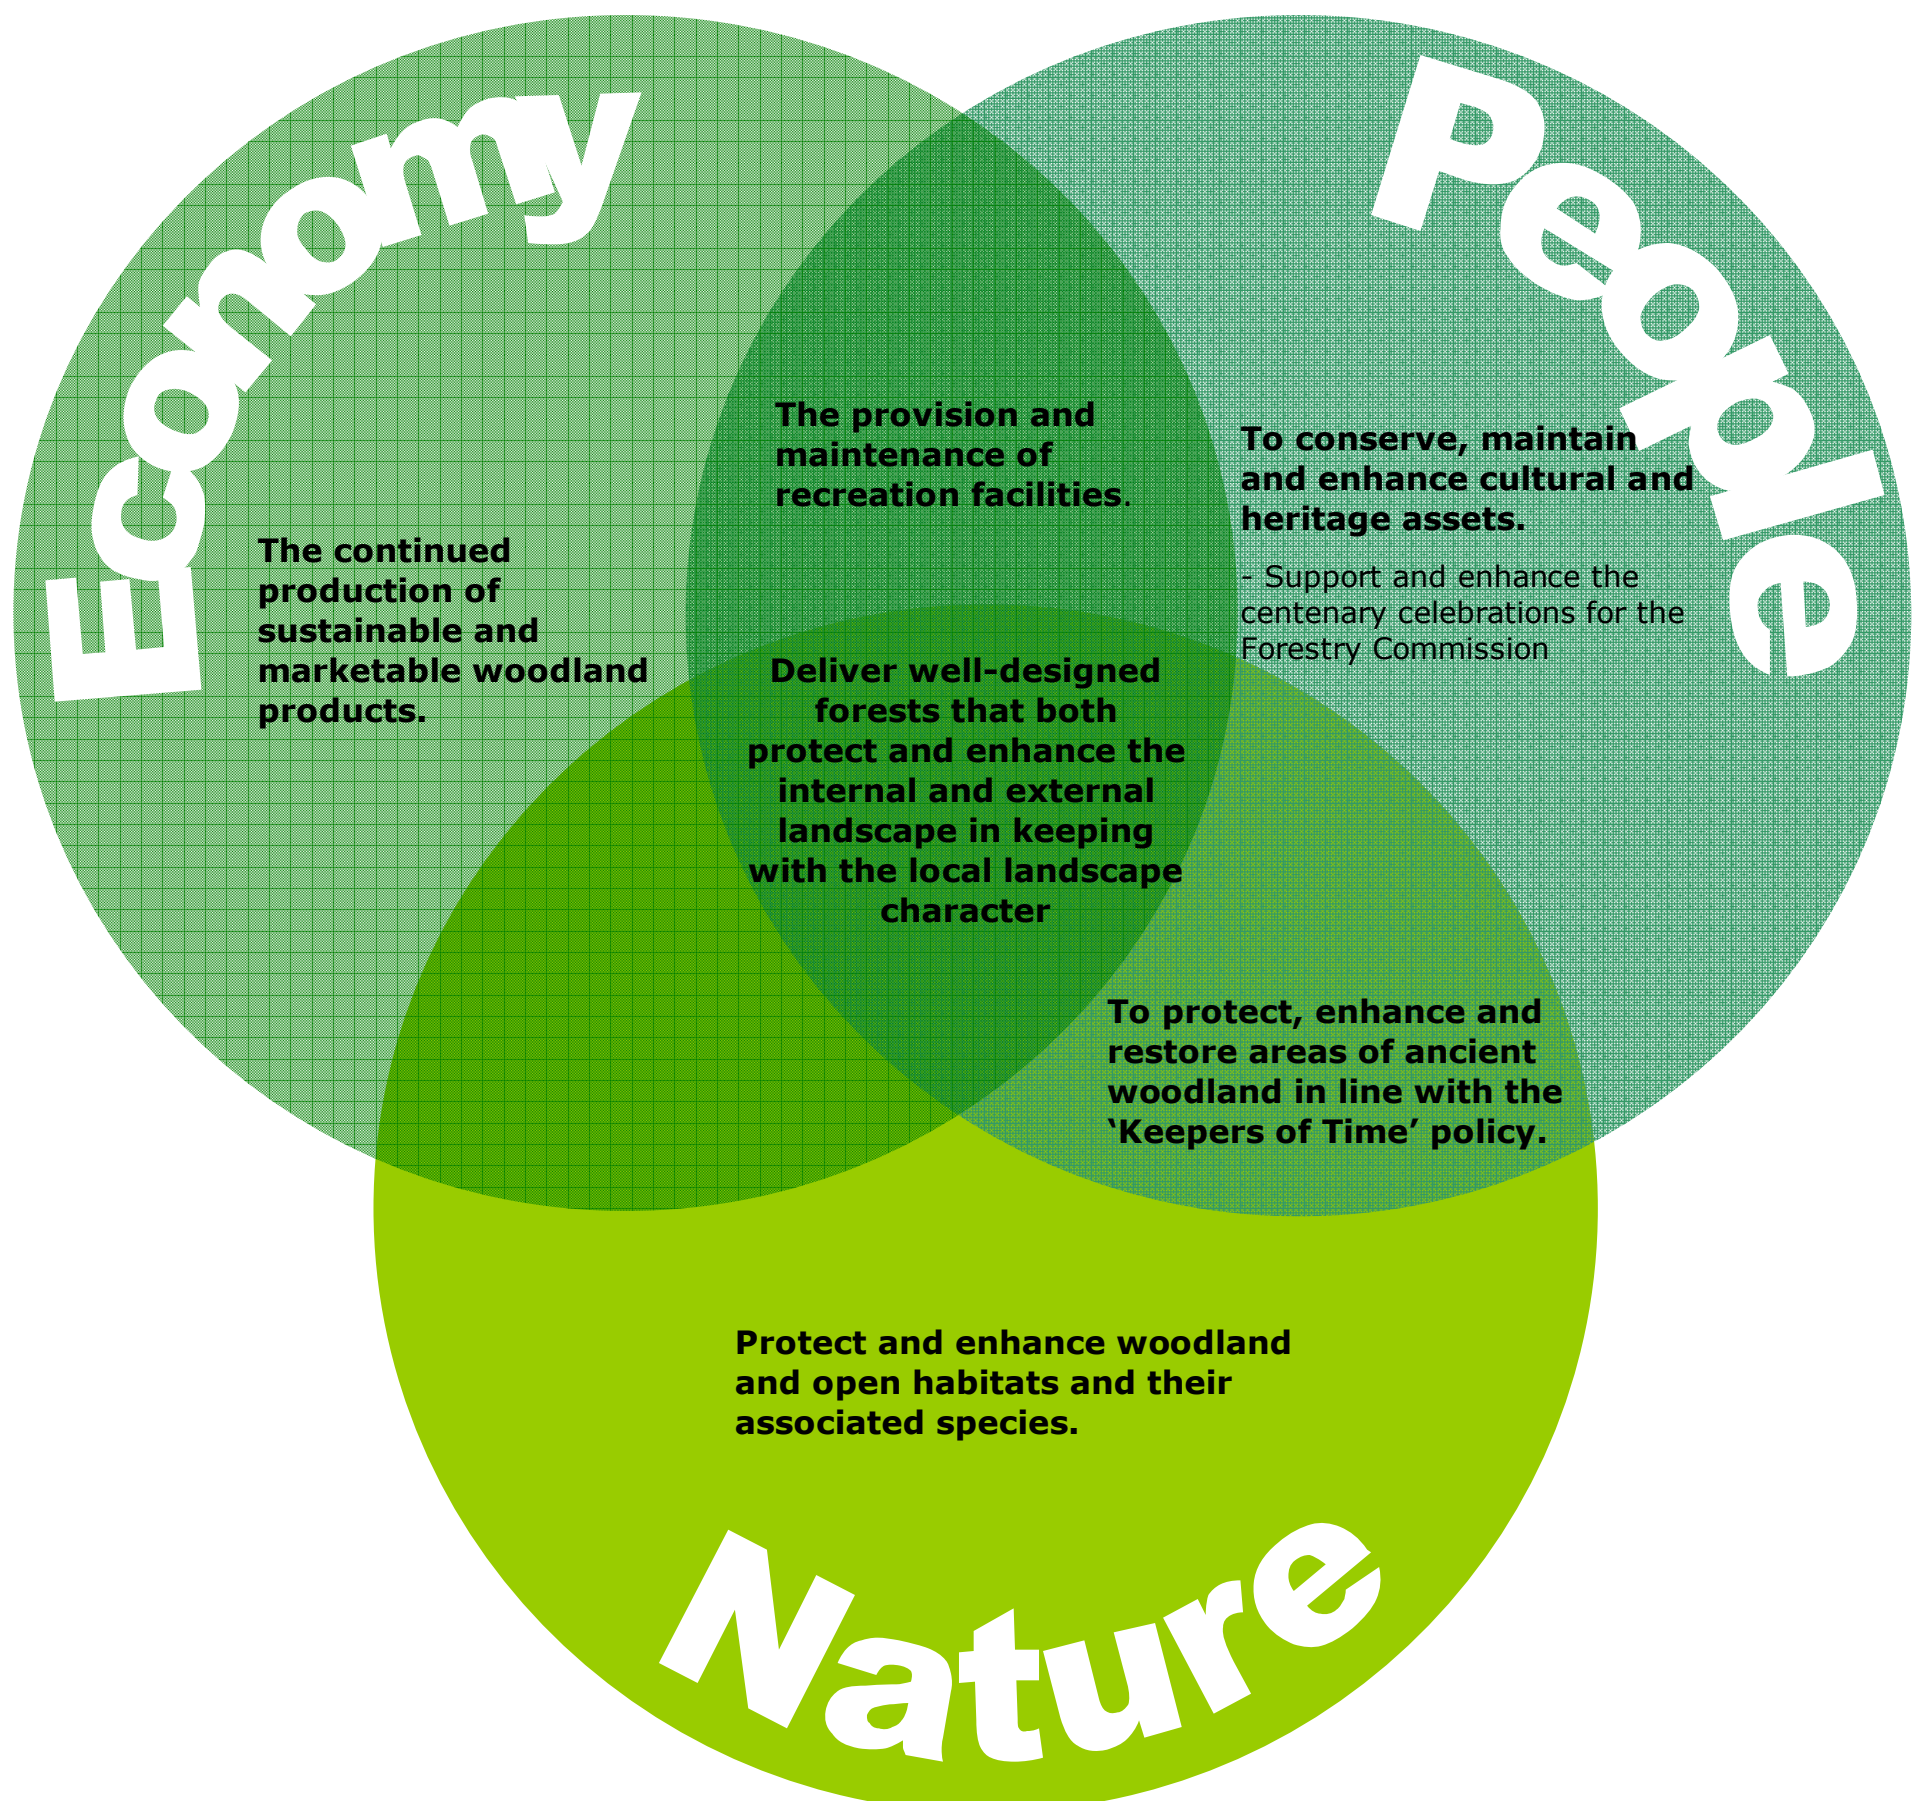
Economy

People

The provision and maintenance of recreation facilities.

To conserve, maintain and enhance cultural and heritage assets.

- Support and enhance the centenary celebrations for the Forestry Commission

The continued production of sustainable and marketable woodland products.

Deliver well-designed forests that both protect and enhance the internal and external landscape in keeping with the local landscape character

To protect, enhance and restore areas of ancient woodland in line with the 'Keepers of Time' policy.

Protect and enhance woodland and open habitats and their associated species.

Nature